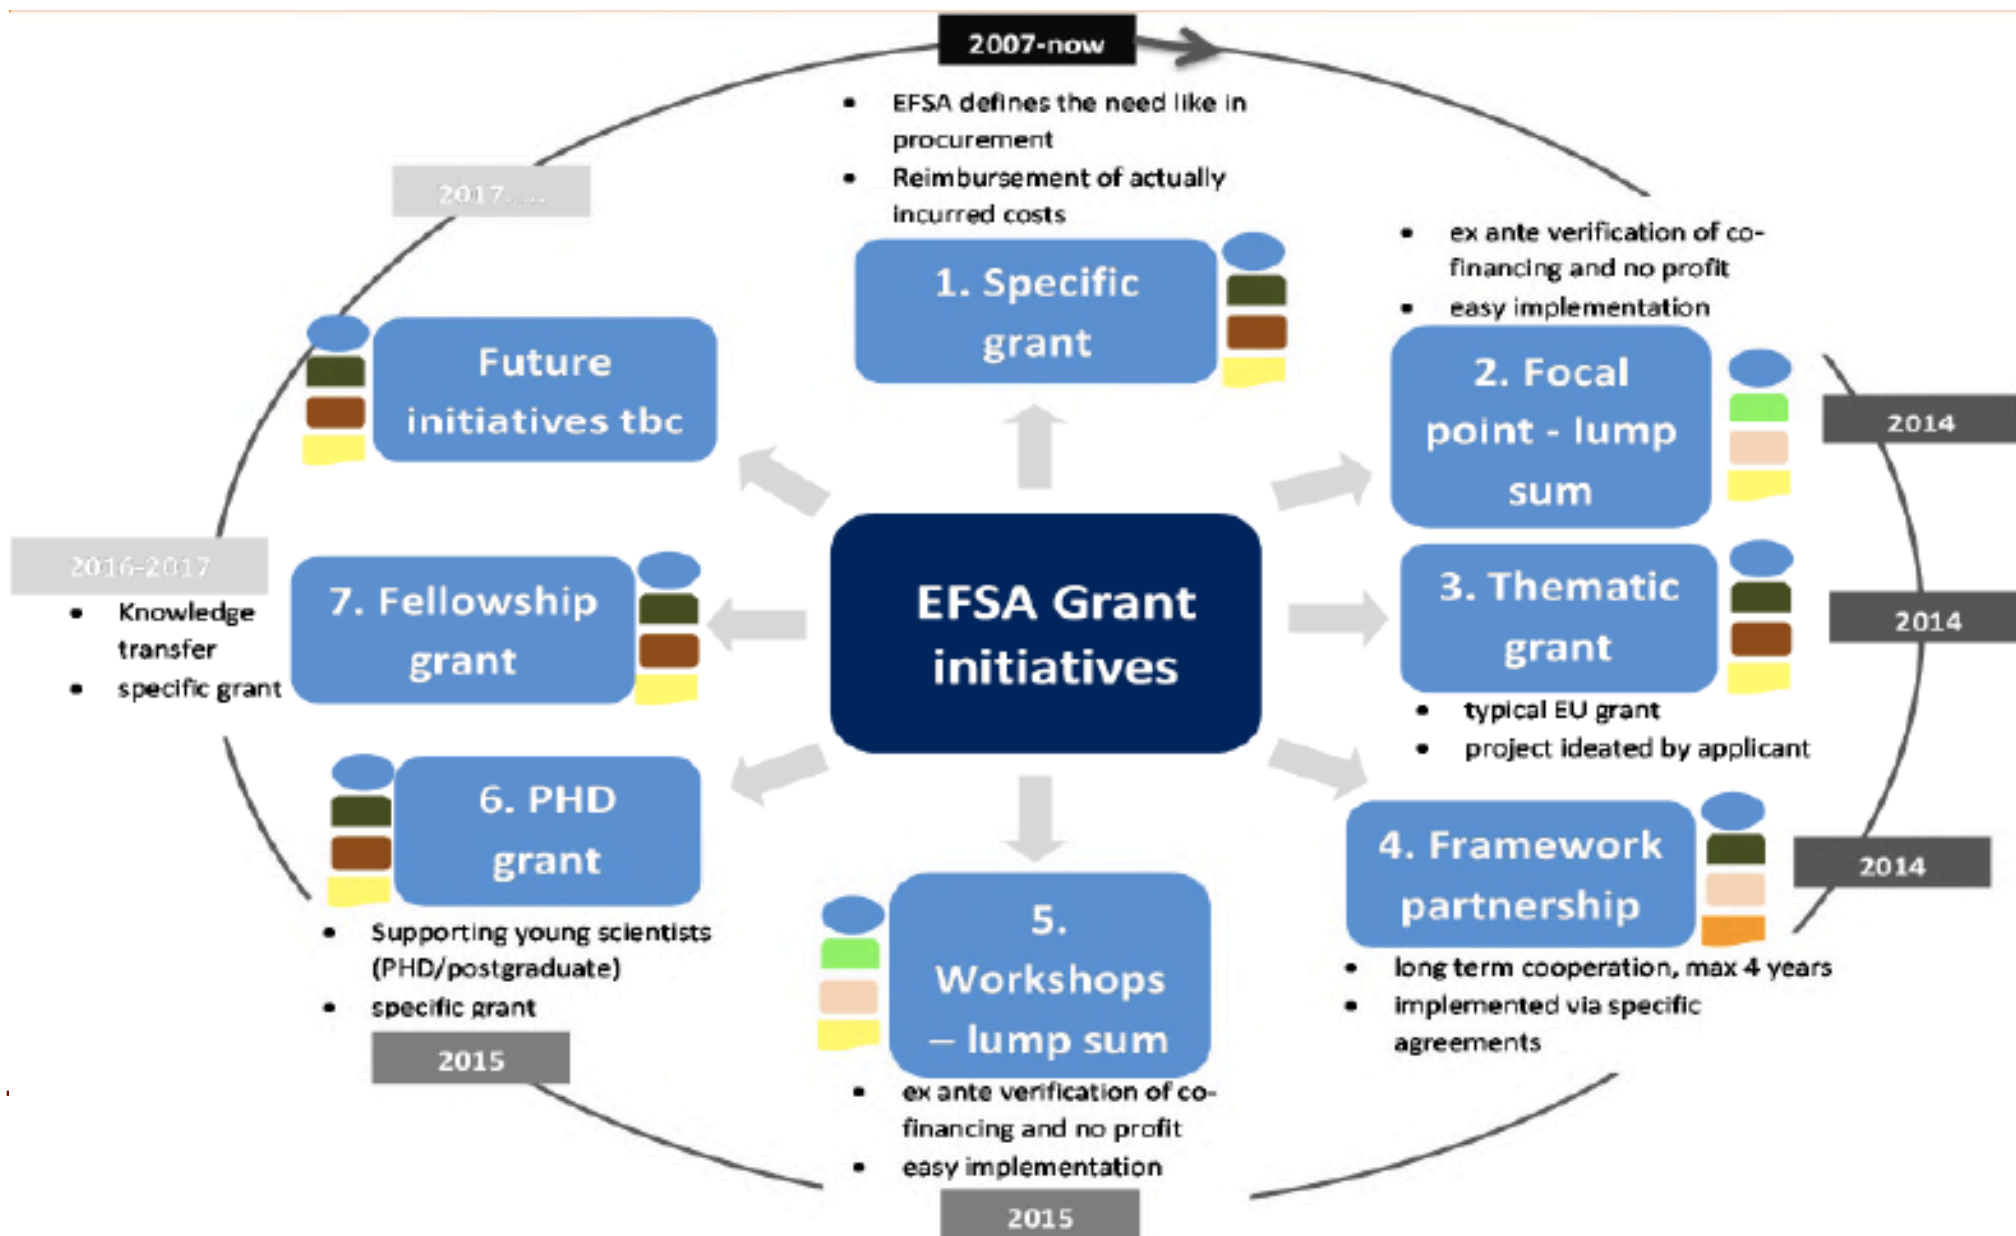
2007-now

- EFSA defines the need like in procurement
- Reimbursement of actually incurred costs

1. Specific grant

- ex ante verification of co-financing and no profit
- easy implementation

2. Focal point - lump sum

2014

3. Thematic grant

2014

- typical EU grant
- project ideated by applicant

4. Framework partnership

2014

- long term cooperation, max 4 years
- implemented via specific agreements

EFSA Grant initiatives

5. Workshops – lump sum

- ex ante verification of co-financing and no profit
- easy implementation

2015

6. PHD grant

- Supporting young scientists (PHD/postgraduate)
- specific grant

2015

7. Fellowship grant

2016-2017

- Knowledge transfer
- specific grant

Future initiatives tbc

2017.....